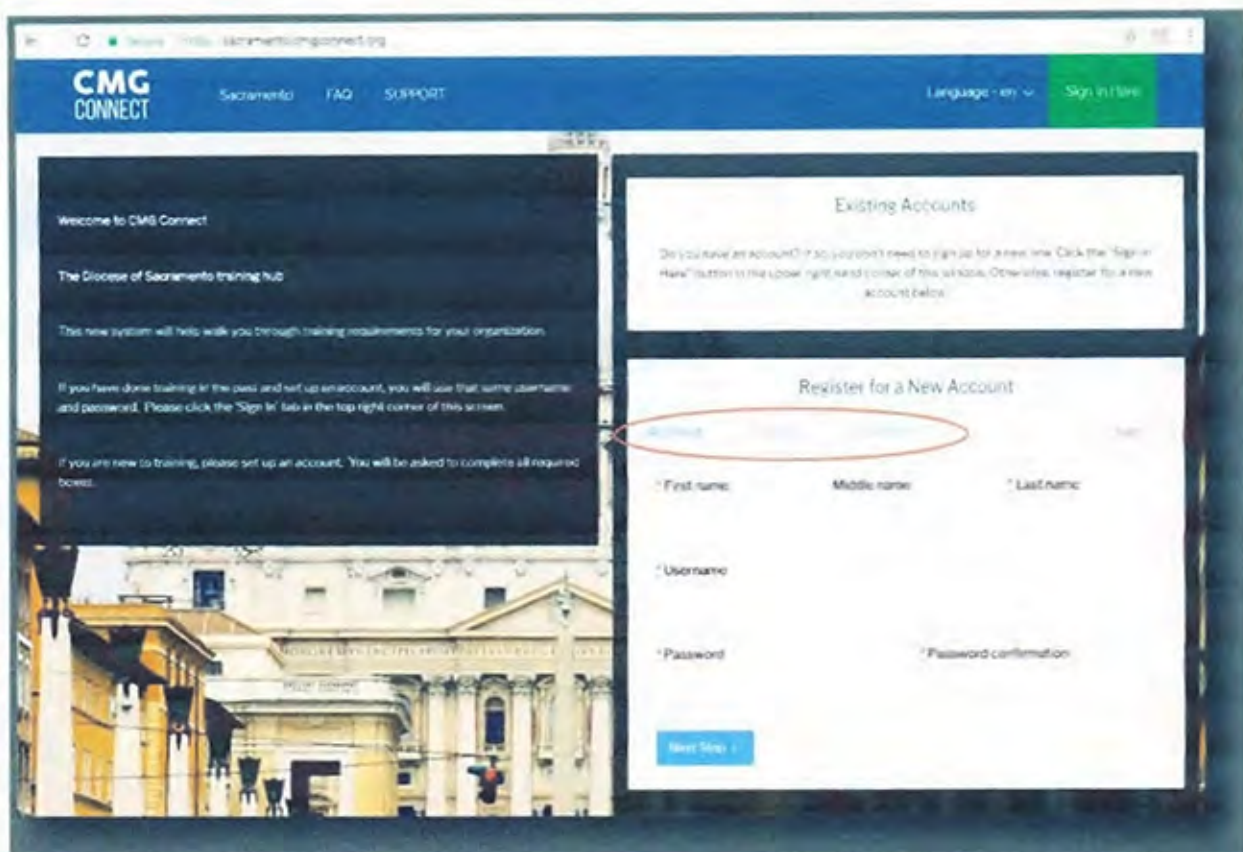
Secure https://sacramento.cmgconnect.org

CMG CONNECT

Sacramento FAQ SUPPORT

Language - en

Sign In Here

Welcome to CMG Connect

The Diocese of Sacramento training hub

This new system will help walk you through training requirements for your organization.

If you have done training in the past and set up an account, you will use that same username and password. Please click the 'Sign In' tab in the top right corner of this screen.

If you are new to training, please set up an account. You will be asked to complete all required boxes.

Existing Accounts

Do you have an account? If so, you don't need to sign up for a new one. Click the "Sign In Here" button in the upper right hand corner of this window. Otherwise, register for a new account below.

Register for a New Account

Account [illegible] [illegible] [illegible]

* First name

Middle name

* Last name

* Username

* Password

* Password confirmation

Next Step